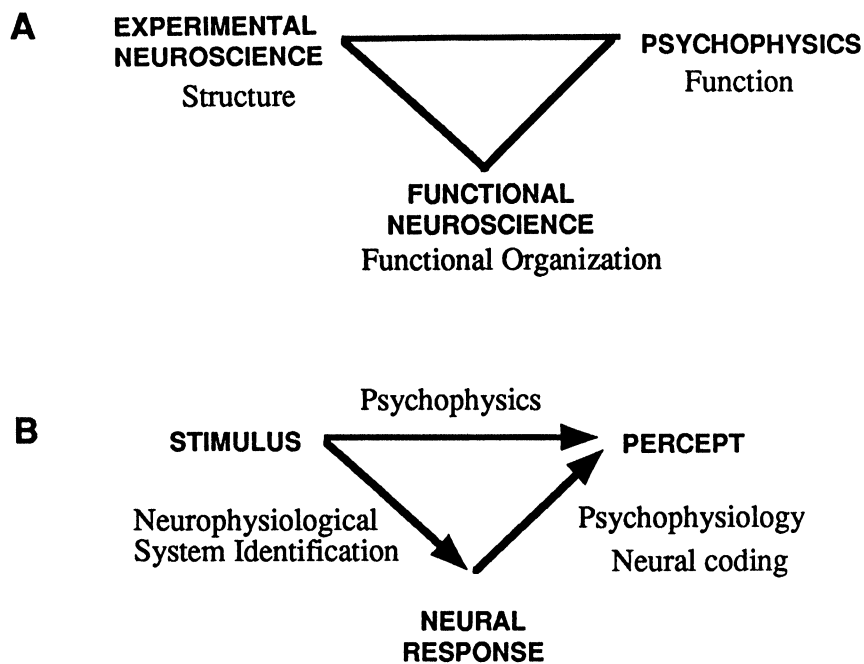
A

EXPERIMENTAL NEUROSCIENCE
Structure

PSYCHOPHYSICS
Function

FUNCTIONAL NEUROSCIENCE
Functional Organization

B

Psychophysics

STIMULUS

PERCEPT

Neurophysiological System Identification

Psychophysiology
Neural coding

NEURAL RESPONSE